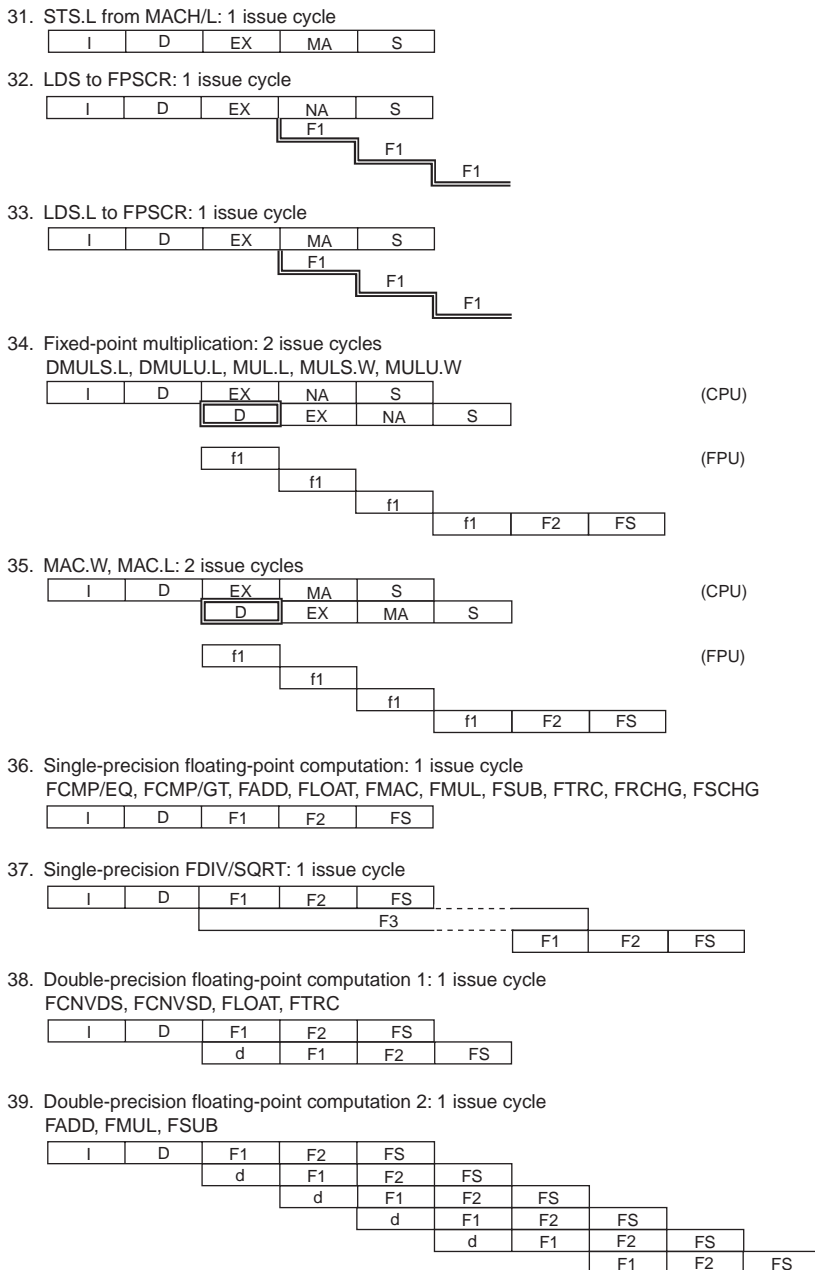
31. STS.L from MACH/L: 1 issue cycle

I D EX MA S

32. LDS to FPSCR: 1 issue cycle

I D EX NA S
F1
F1
F1

33. LDS.L to FPSCR: 1 issue cycle

I D EX MA S
F1
F1
F1

34. Fixed-point multiplication: 2 issue cycles
DMULS.L, DMULU.L, MUL.L, MULS.W, MULU.W

I D EX NA S (CPU)
D EX NA S

f1 (FPU)
f1
f1
f1 F2 FS

35. MAC.W, MAC.L: 2 issue cycles

I D EX MA S (CPU)
D EX MA S

f1 (FPU)
f1
f1
f1 F2 FS

36. Single-precision floating-point computation: 1 issue cycle
FCMP/EQ, FCMP/GT, FADD, FLOAT, FMAC, FMUL, FSUB, FTRC, FRCHG, FSCHG

I D F1 F2 FS

37. Single-precision FDIV/SQRT: 1 issue cycle

I D F1 F2 FS
F3
F1 F2 FS

38. Double-precision floating-point computation 1: 1 issue cycle
FCNVDS, FCNVSD, FLOAT, FTRC

I D F1 F2 FS
d F1 F2 FS

39. Double-precision floating-point computation 2: 1 issue cycle
FADD, FMUL, FSUB

I D F1 F2 FS
d F1 F2 FS
d F1 F2 FS
d F1 F2 FS
d F1 F2 FS
F1 F2 FS